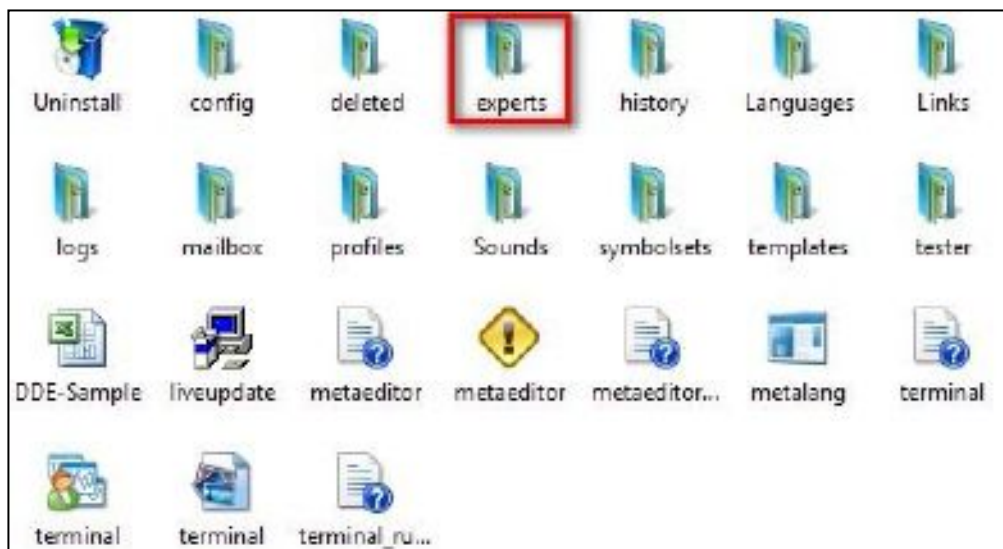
Uninstall config deleted experts history Languages Links

logs mailbox profiles Sounds symbolsets templates tester

DDE-Sample liveupdate metaeditor metaeditor metaeditor... metalang terminal

terminal terminal terminal_ru...